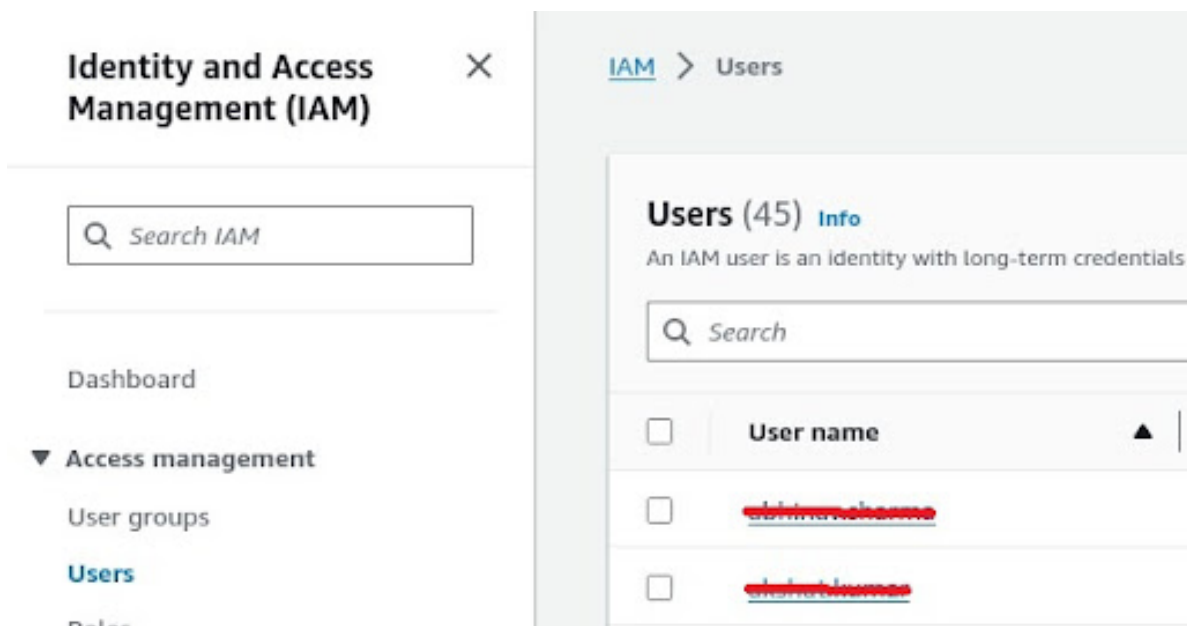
Identity and Access Management (IAM)

Search IAM

Dashboard

▼ Access management

User groups

Users

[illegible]

IAM > Users

Users (45) Info

An IAM user is an identity with long-term credentials

Search

| | User name |
|---|---|
| | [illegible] |
| | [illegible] |